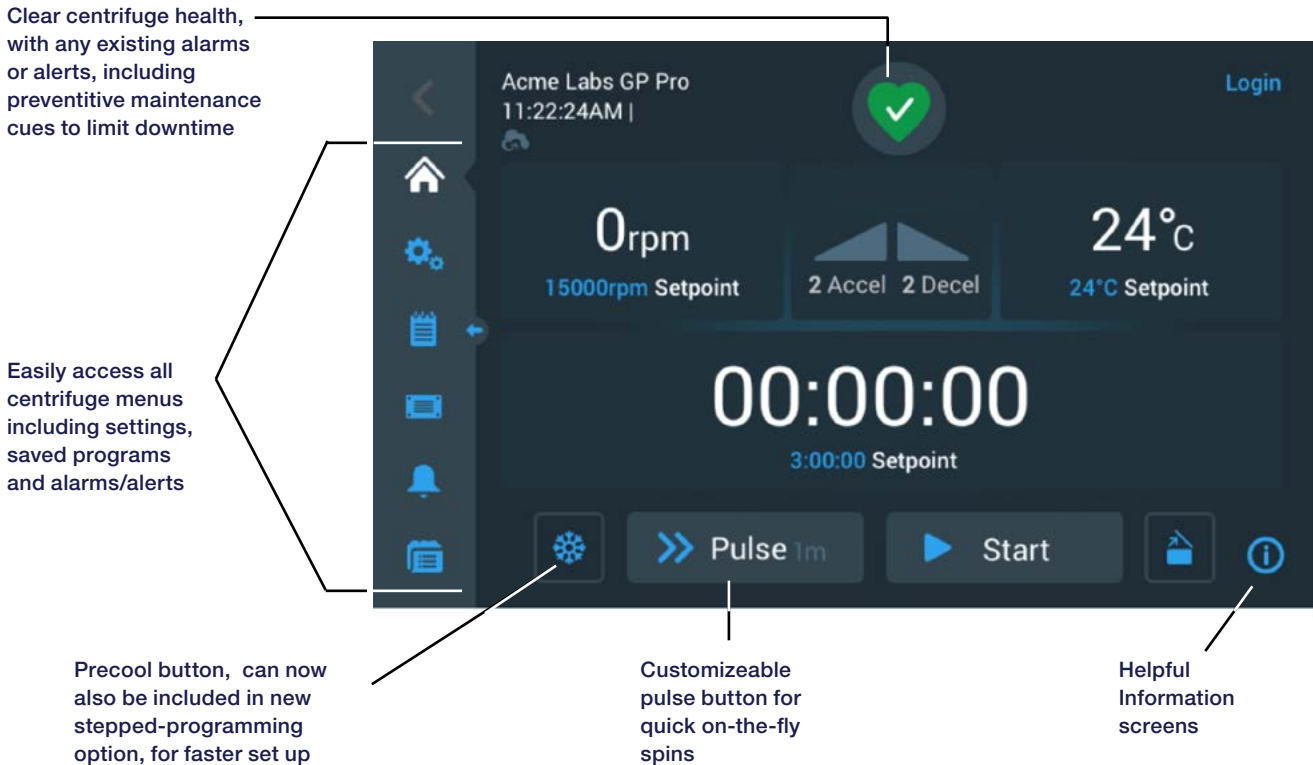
Clear centrifuge health, with any existing alarms or alerts, including preventitive maintenance cues to limit downtime

Acme Labs GP Pro
11:22:24AM |

Login

0rpm
15000rpm Setpoint

2 Accel 2 Decel

24°C
24°C Setpoint

00:00:00
3:00:00 Setpoint

Pulse 1m

Start

Easily access all centrifuge menus including settings, saved programs and alarms/alerts

Precool button, can now also be included in new stepped-programming option, for faster set up

Customizeable pulse button for quick on-the-fly spins

Helpful Information screens